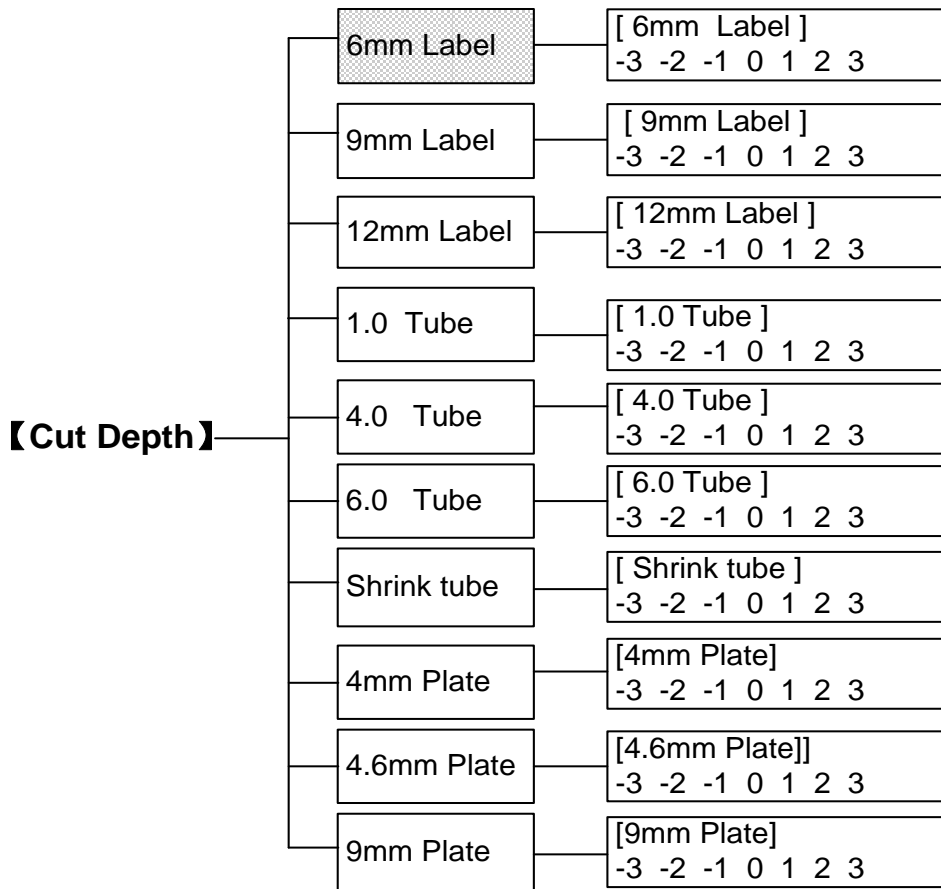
【Cut Depth】

6mm Label
[ 6mm Label ]
-3 -2 -1 0 1 2 3

9mm Label
[ 9mm Label ]
-3 -2 -1 0 1 2 3

12mm Label
[ 12mm Label ]
-3 -2 -1 0 1 2 3

1.0 Tube
[ 1.0 Tube ]
-3 -2 -1 0 1 2 3

4.0 Tube
[ 4.0 Tube ]
-3 -2 -1 0 1 2 3

6.0 Tube
[ 6.0 Tube ]
-3 -2 -1 0 1 2 3

Shrink tube
[ Shrink tube ]
-3 -2 -1 0 1 2 3

4mm Plate
[4mm Plate]
-3 -2 -1 0 1 2 3

4.6mm Plate
[4.6mm Plate]]
-3 -2 -1 0 1 2 3

9mm Plate
[9mm Plate]
-3 -2 -1 0 1 2 3